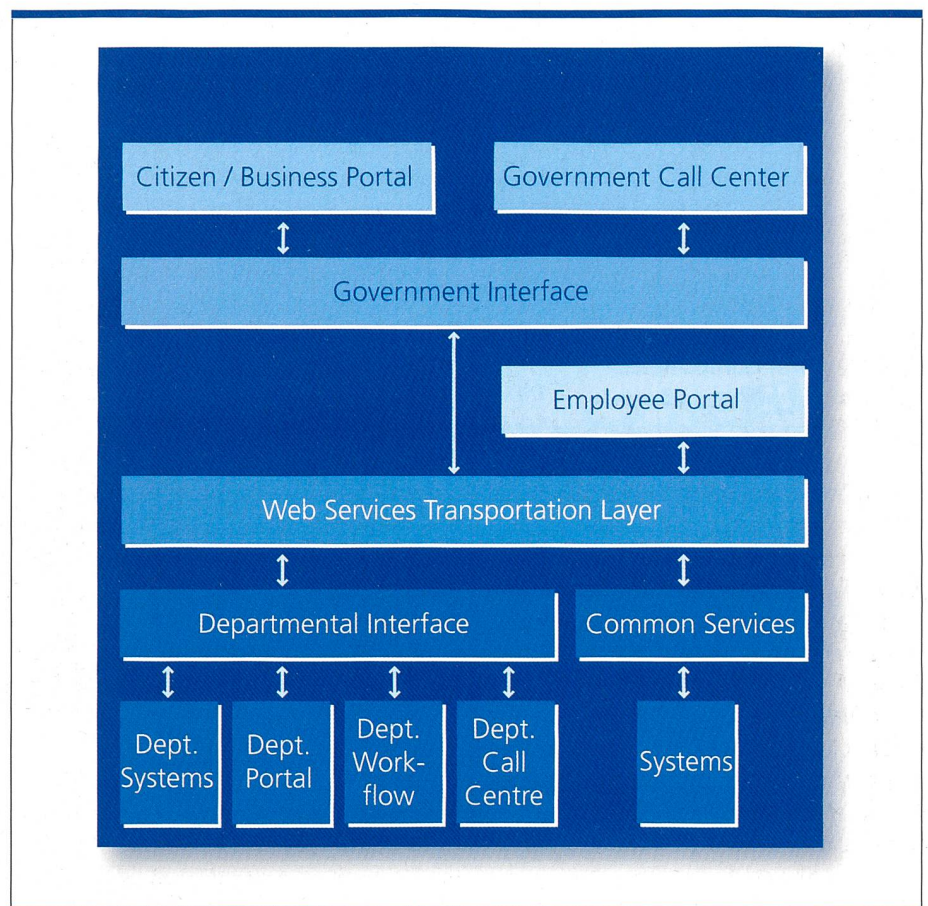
Citizen / Business Portal

Government Call Center

Government Interface

Employee Portal

Web Services Transportation Layer

Departmental Interface

Common Services

Dept. Systems

Dept. Portal

Dept. Work-flow

Dept. Call Centre

Systems